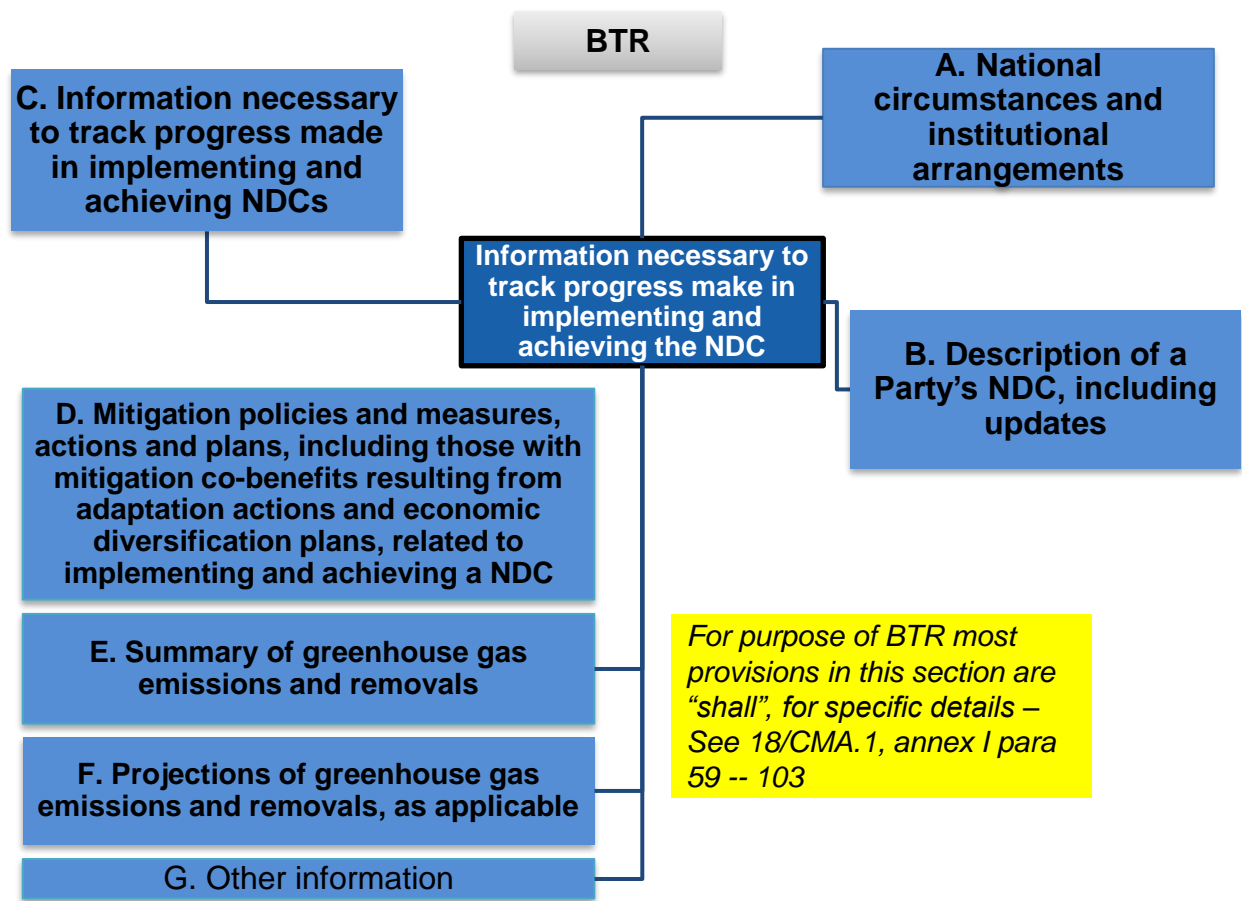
BTR

C. Information necessary to track progress made in implementing and achieving NDCs

A. National circumstances and institutional arrangements

Information necessary to track progress make in implementing and achieving the NDC

B. Description of a Party's NDC, including updates

D. Mitigation policies and measures, actions and plans, including those with mitigation co-benefits resulting from adaptation actions and economic diversification plans, related to implementing and achieving a NDC

E. Summary of greenhouse gas emissions and removals

F. Projections of greenhouse gas emissions and removals, as applicable

G. Other information

For purpose of BTR most provisions in this section are "shall", for specific details – See 18/CMA.1, annex I para 59 -- 103